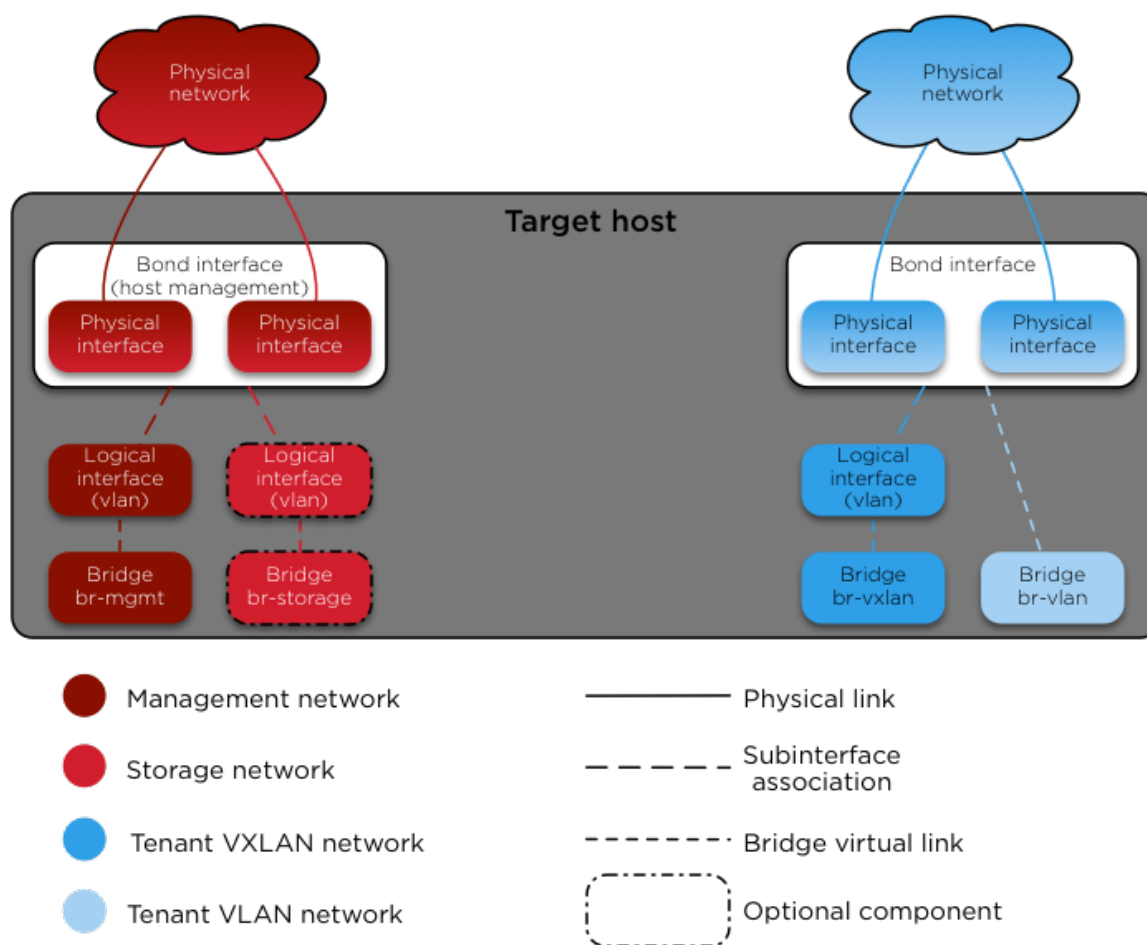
Physical network

Physical network

Target host

Bond interface (host management)

Physical interface

Physical interface

Bond interface

Physical interface

Physical interface

Logical interface (vlan)

Logical interface (vlan)

Logical interface (vlan)

Bridge br-mgmt

Bridge br-storage

Bridge br-vxlan

Bridge br-vlan

Management network

Storage network

Tenant VXLAN network

Tenant VLAN network

Physical link

Subinterface association

Bridge virtual link

Optional component